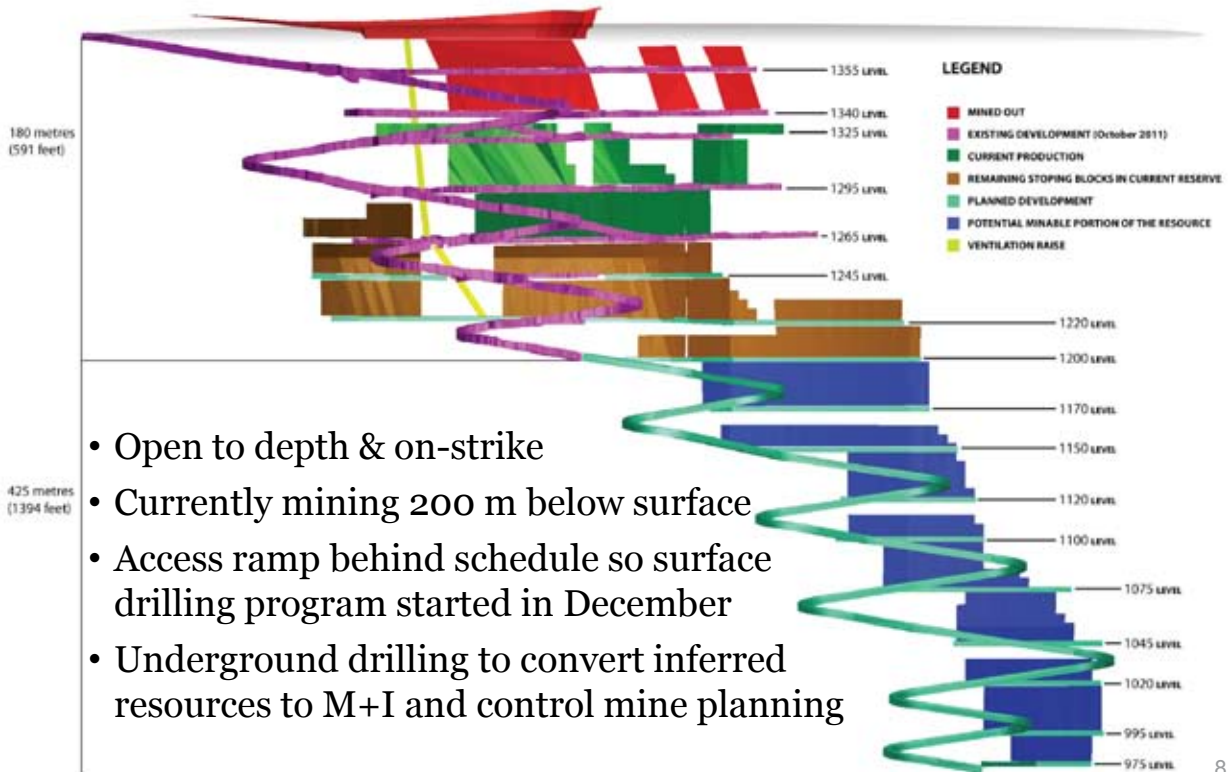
180 metres (591 feet)

425 metres (1394 feet)

1355 LEVEL

1340 LEVEL

1325 LEVEL

1295 LEVEL

1265 LEVEL

1245 LEVEL

1220 LEVEL

1200 LEVEL

1170 LEVEL

1150 LEVEL

1120 LEVEL

1100 LEVEL

1075 LEVEL

1045 LEVEL

1020 LEVEL

995 LEVEL

975 LEVEL

LEGEND

MINED OUT

EXISTING DEVELOPMENT (October 2011)

CURRENT PRODUCTION

REMAINING STOPING BLOCKS IN CURRENT RESERVE

PLANNED DEVELOPMENT

POTENTIAL MINABLE PORTION OF THE RESOURCE

VENTILATION RAISE

• Open to depth & on-strike
• Currently mining 200 m below surface
• Access ramp behind schedule so surface drilling program started in December
• Underground drilling to convert inferred resources to M+I and control mine planning

8